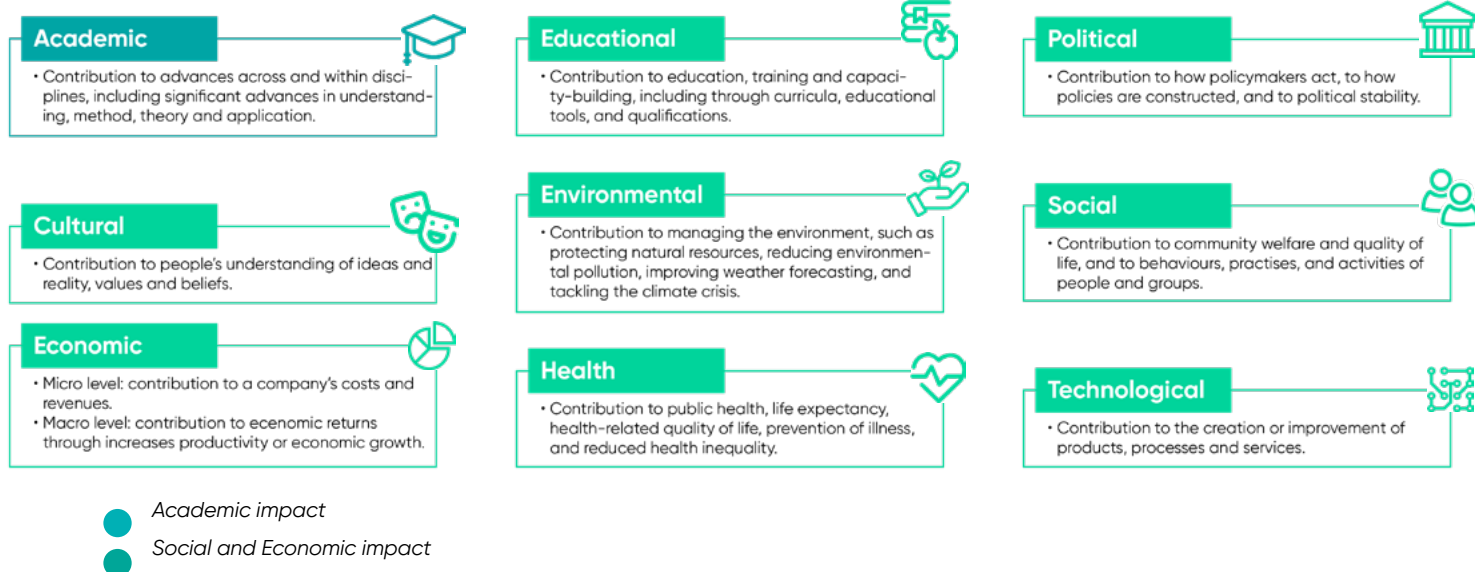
Academic

• Contribution to advances across and within disciplines, including significant advances in understanding, method, theory and application.

Cultural

• Contribution to people's understanding of ideas and reality, values and beliefs.

Economic

• Micro level: contribution to a company's costs and revenues.
• Macro level: contribution to ecenomic returns through increases productivity or economic growth.

Educational

• Contribution to education, training and capacity-building, including through curricula, educational tools, and qualifications.

Environmental

• Contribution to managing the environment, such as protecting natural resources, reducing environmental pollution, improving weather forecasting, and tackling the climate crisis.

Health

• Contribution to public health, life expectancy, health-related quality of life, prevention of illness, and reduced health inequality.

Political

• Contribution to how policymakers act, to how policies are constructed, and to political stability.

Social

• Contribution to community welfare and quality of life, and to behaviours, practises, and activities of people and groups.

Technological

• Contribution to the creation or improvement of products, processes and services.

Academic impact

Social and Economic impact